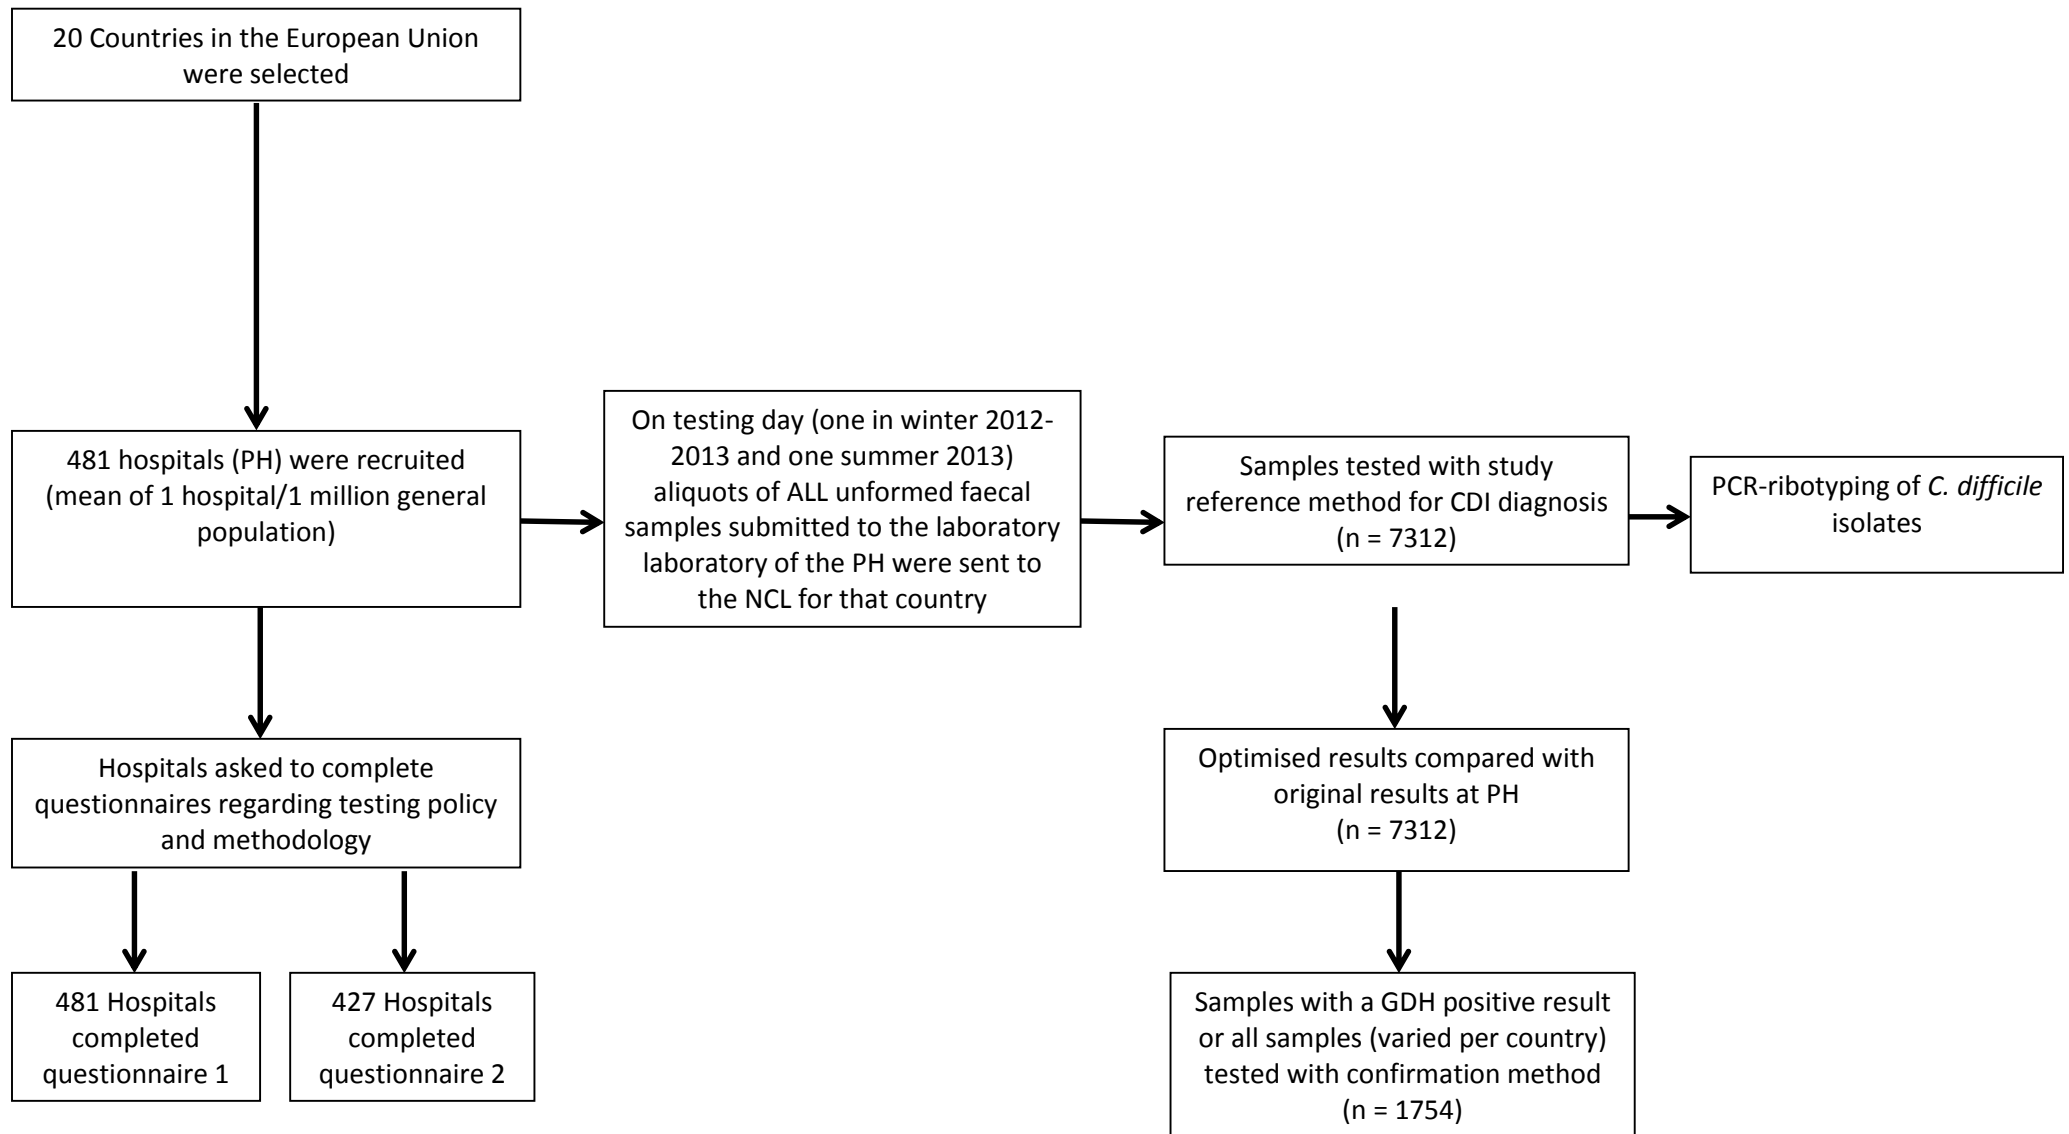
20 Countries in the European Union were selected

481 hospitals (PH) were recruited (mean of 1 hospital/1 million general population)

On testing day (one in winter 2012-2013 and one summer 2013) aliquots of ALL unformed faecal samples submitted to the laboratory laboratory of the PH were sent to the NCL for that country

Samples tested with study reference method for CDI diagnosis (n = 7312)

PCR-ribotyping of *C. difficile* isolates

Hospitals asked to complete questionnaires regarding testing policy and methodology

481 Hospitals completed questionnaire 1

427 Hospitals completed questionnaire 2

Optimised results compared with original results at PH (n = 7312)

Samples with a GDH positive result or all samples (varied per country) tested with confirmation method (n = 1754)